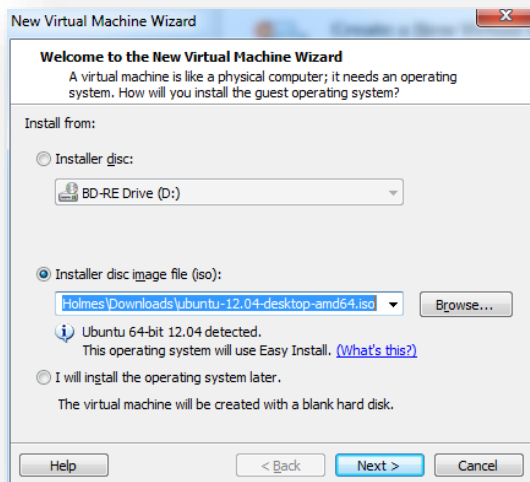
New Virtual Machine Wizard

Welcome to the New Virtual Machine Wizard
A virtual machine is like a physical computer; it needs an operating system. How will you install the guest operating system?

Install from:

Installer disc:

BD-RE Drive (D:)

Installer disc image file (iso):

Holmes\Downloads\ubuntu-12.04-desktop-amd64.iso

Browse...

Ubuntu 64-bit 12.04 detected.
This operating system will use Easy Install. (What's this?)

I will install the operating system later.

The virtual machine will be created with a blank hard disk.

Help

< Back

Next >

Cancel